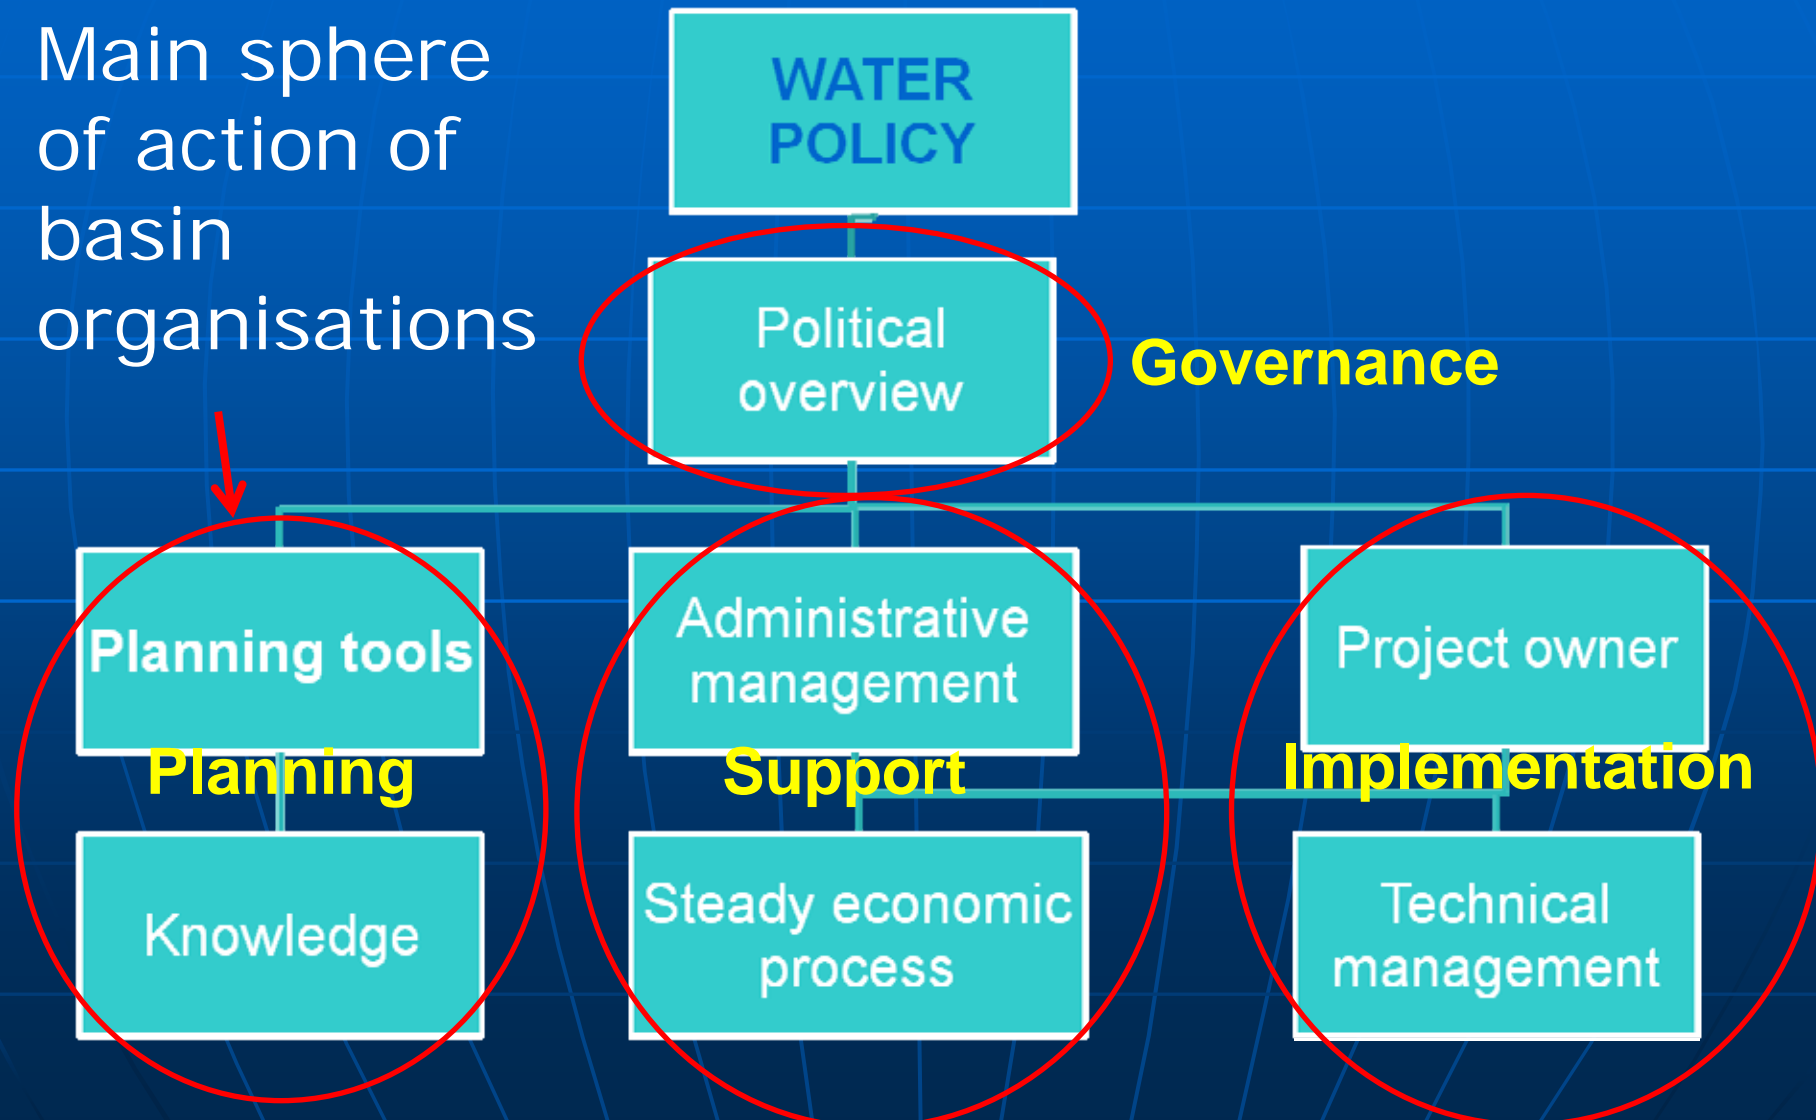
Main sphere of action of basin organisations

WATER POLICY

Political overview

Governance

Planning tools

Administrative management

Project owner

Planning

Support

Implementation

Knowledge

Steady economic process

Technical management